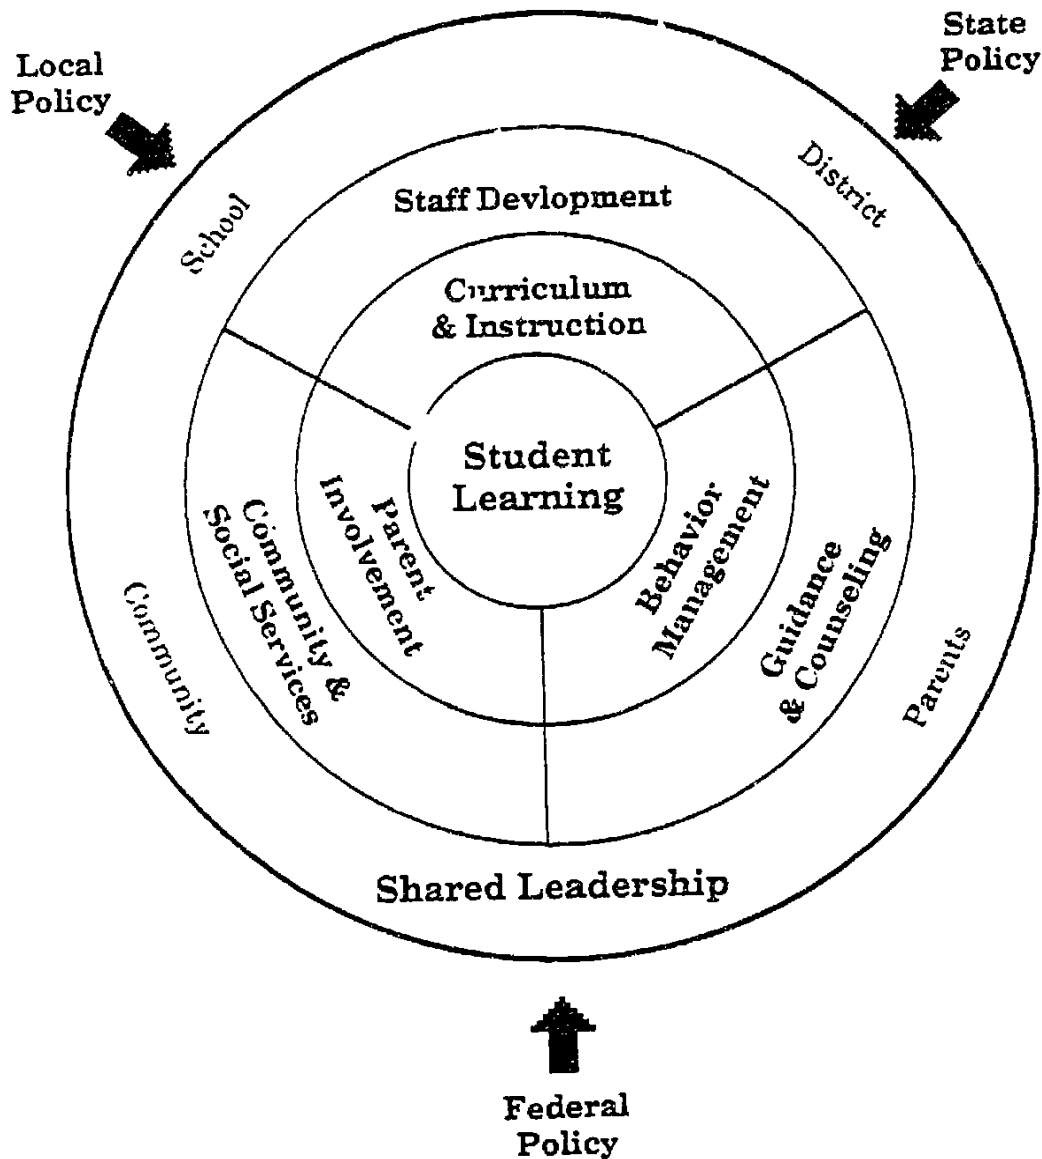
Local Policy

State Policy

School

District

Staff Devlopment

Curriculum & Instruction

Student Learning

Parent Involvement

Community & Social Services

Behavior Management

Guidance & Counseling

Community

Parents

Shared Leadership

Federal Policy